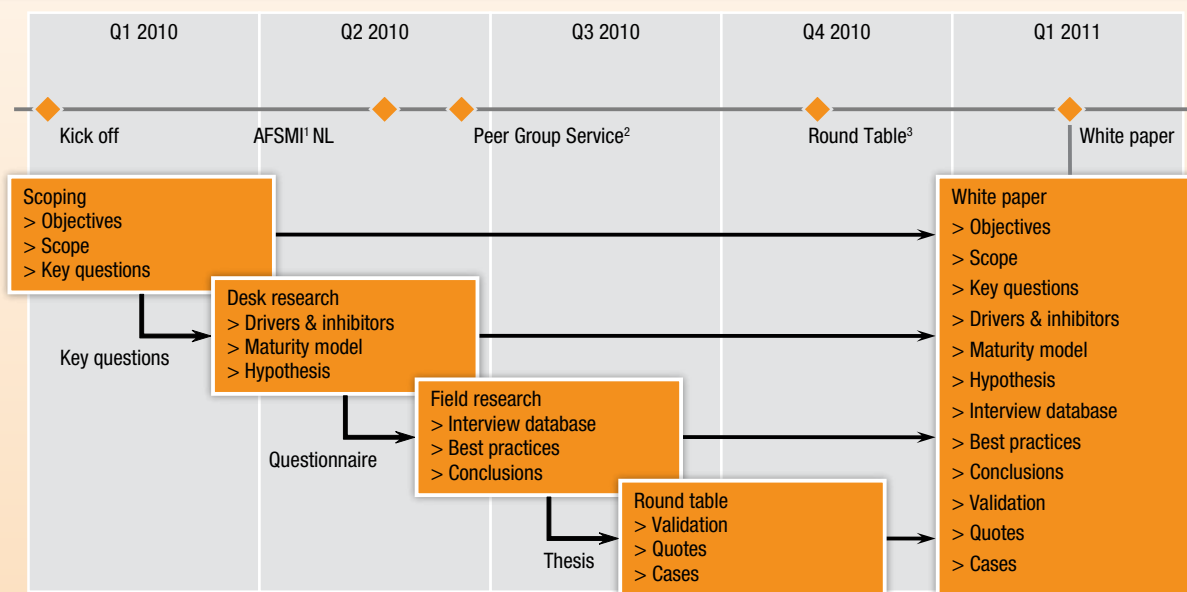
Q1 2010

Q2 2010

Q3 2010

Q4 2010

Q1 2011

Kick off

AFSMI$^1$ NL

Peer Group Service$^2$

Round Table$^3$

White paper

Scoping
> Objectives
> Scope
> Key questions

Key questions

Desk research
> Drivers & inhibitors
> Maturity model
> Hypothesis

Questionnaire

Field research
> Interview database
> Best practices
> Conclusions

Thesis

Round table
> Validation
> Quotes
> Cases

White paper
> Objectives
> Scope
> Key questions
> Drivers & inhibitors
> Maturity model
> Hypothesis
> Interview database
> Best practices
> Conclusions
> Validation
> Quotes
> Cases